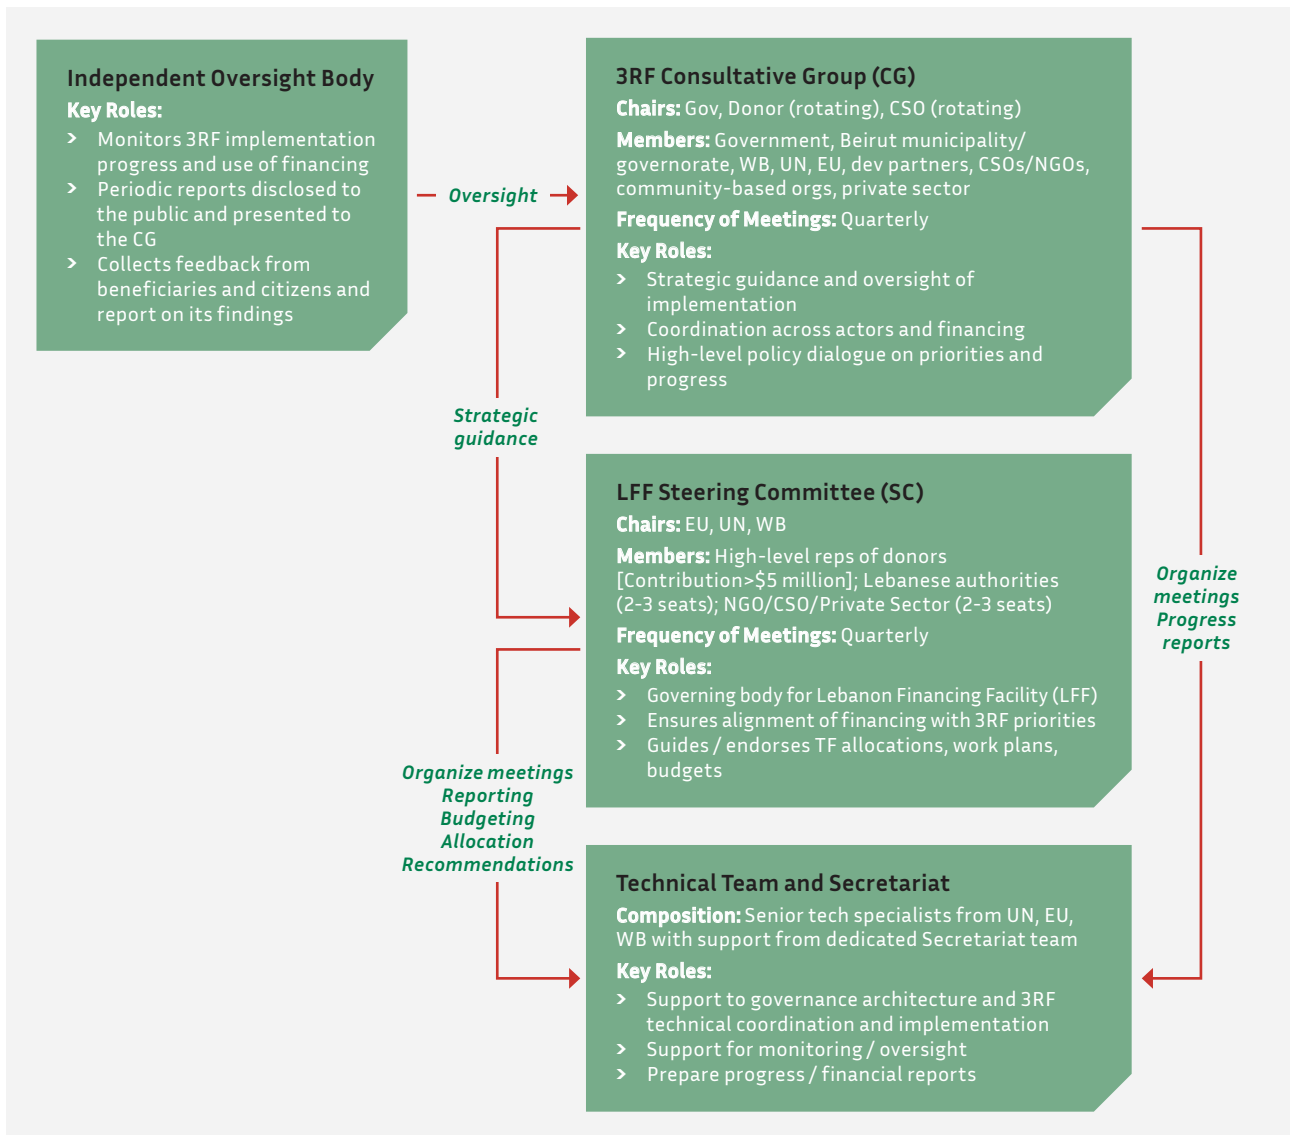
Independent Oversight Body
Key Roles:
› Monitors 3RF implementation progress and use of financing
› Periodic reports disclosed to the public and presented to the CG
› Collects feedback from beneficiaries and citizens and report on its findings

Oversight

3RF Consultative Group (CG)
Chairs: Gov, Donor (rotating), CSO (rotating)
Members: Government, Beirut municipality/ governorate, WB, UN, EU, dev partners, CSOs/NGOs, community-based orgs, private sector
Frequency of Meetings: Quarterly
Key Roles:
› Strategic guidance and oversight of implementation
› Coordination across actors and financing
› High-level policy dialogue on priorities and progress

Strategic guidance

LFF Steering Committee (SC)
Chairs: EU, UN, WB
Members: High-level reps of donors [Contribution>$5 million]; Lebanese authorities (2-3 seats); NGO/CSO/Private Sector (2-3 seats)
Frequency of Meetings: Quarterly
Key Roles:
› Governing body for Lebanon Financing Facility (LFF)
› Ensures alignment of financing with 3RF priorities
› Guides / endorses TF allocations, work plans, budgets

Organize meetings
Progress reports

Organize meetings
Reporting
Budgeting
Allocation
Recommendations

Technical Team and Secretariat
Composition: Senior tech specialists from UN, EU, WB with support from dedicated Secretariat team
Key Roles:
› Support to governance architecture and 3RF technical coordination and implementation
› Support for monitoring / oversight
› Prepare progress / financial reports